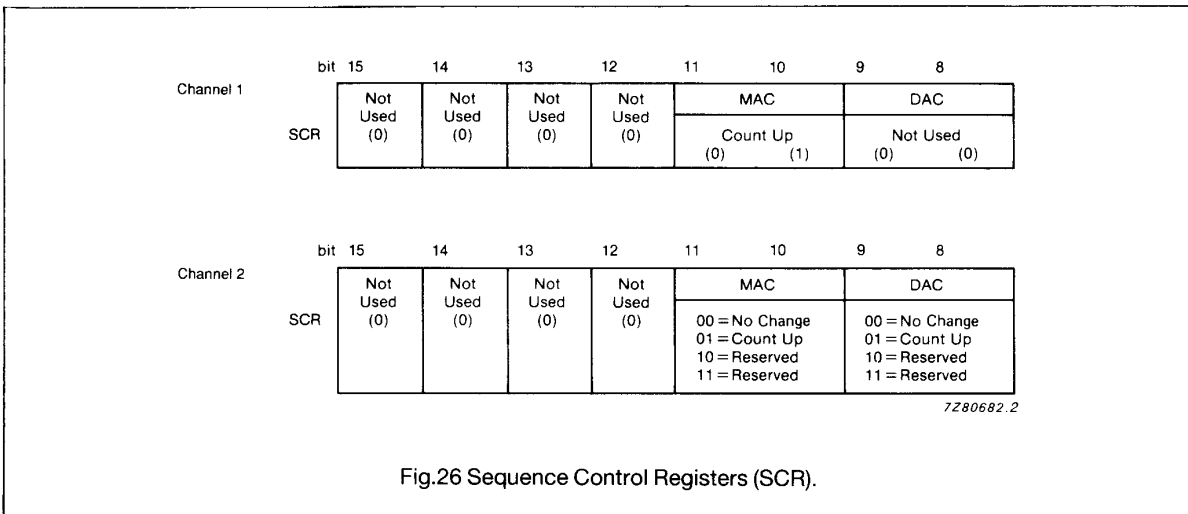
Channel 1

| bit | 15 | 14 | 13 | 12 | 11 10 | 9 8 |
|---|---|---|---|---|---|---|
| SCR | Not Used (0) | Not Used (0) | Not Used (0) | Not Used (0) | MAC<br>Count Up<br>(0) (1) | DAC<br>Not Used<br>(0) (0) |

Channel 2

| bit | 15 | 14 | 13 | 12 | 11 10 | 9 8 |
|---|---|---|---|---|---|---|
| SCR | Not Used (0) | Not Used (0) | Not Used (0) | Not Used (0) | MAC<br>00 = No Change<br>01 = Count Up<br>10 = Reserved<br>11 = Reserved | DAC<br>00 = No Change<br>01 = Count Up<br>10 = Reserved<br>11 = Reserved |

7Z80682.2

Fig.26 Sequence Control Registers (SCR).